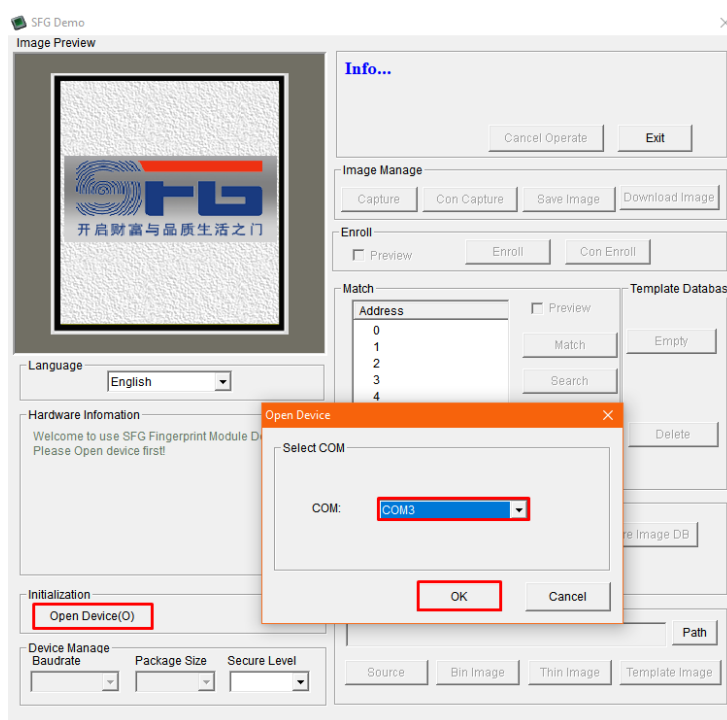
SFG Demo

Image Preview

SFG
开启财富与品质生活之门

Info...

Cancel Operate
Exit

Image Manage
Capture
Con Capture
Save Image
Download Image

Enroll
Preview
Enroll
Con Enroll

Match
Address
0
1
2
3
4
Preview
Match
Search

Template Databas
Empty
Delete

Language
English

Hardware Infomation
Welcome to use SFG Fingerprint Module D
Please Open device first!

Open Device
Select COM
COM:
COM3
OK
Cancel

re Image DB

Initialization
Open Device(O)

Device Manage
Baudrate
Package Size
Secure Level

Path

Source
Bin Image
Thin Image
Template Image